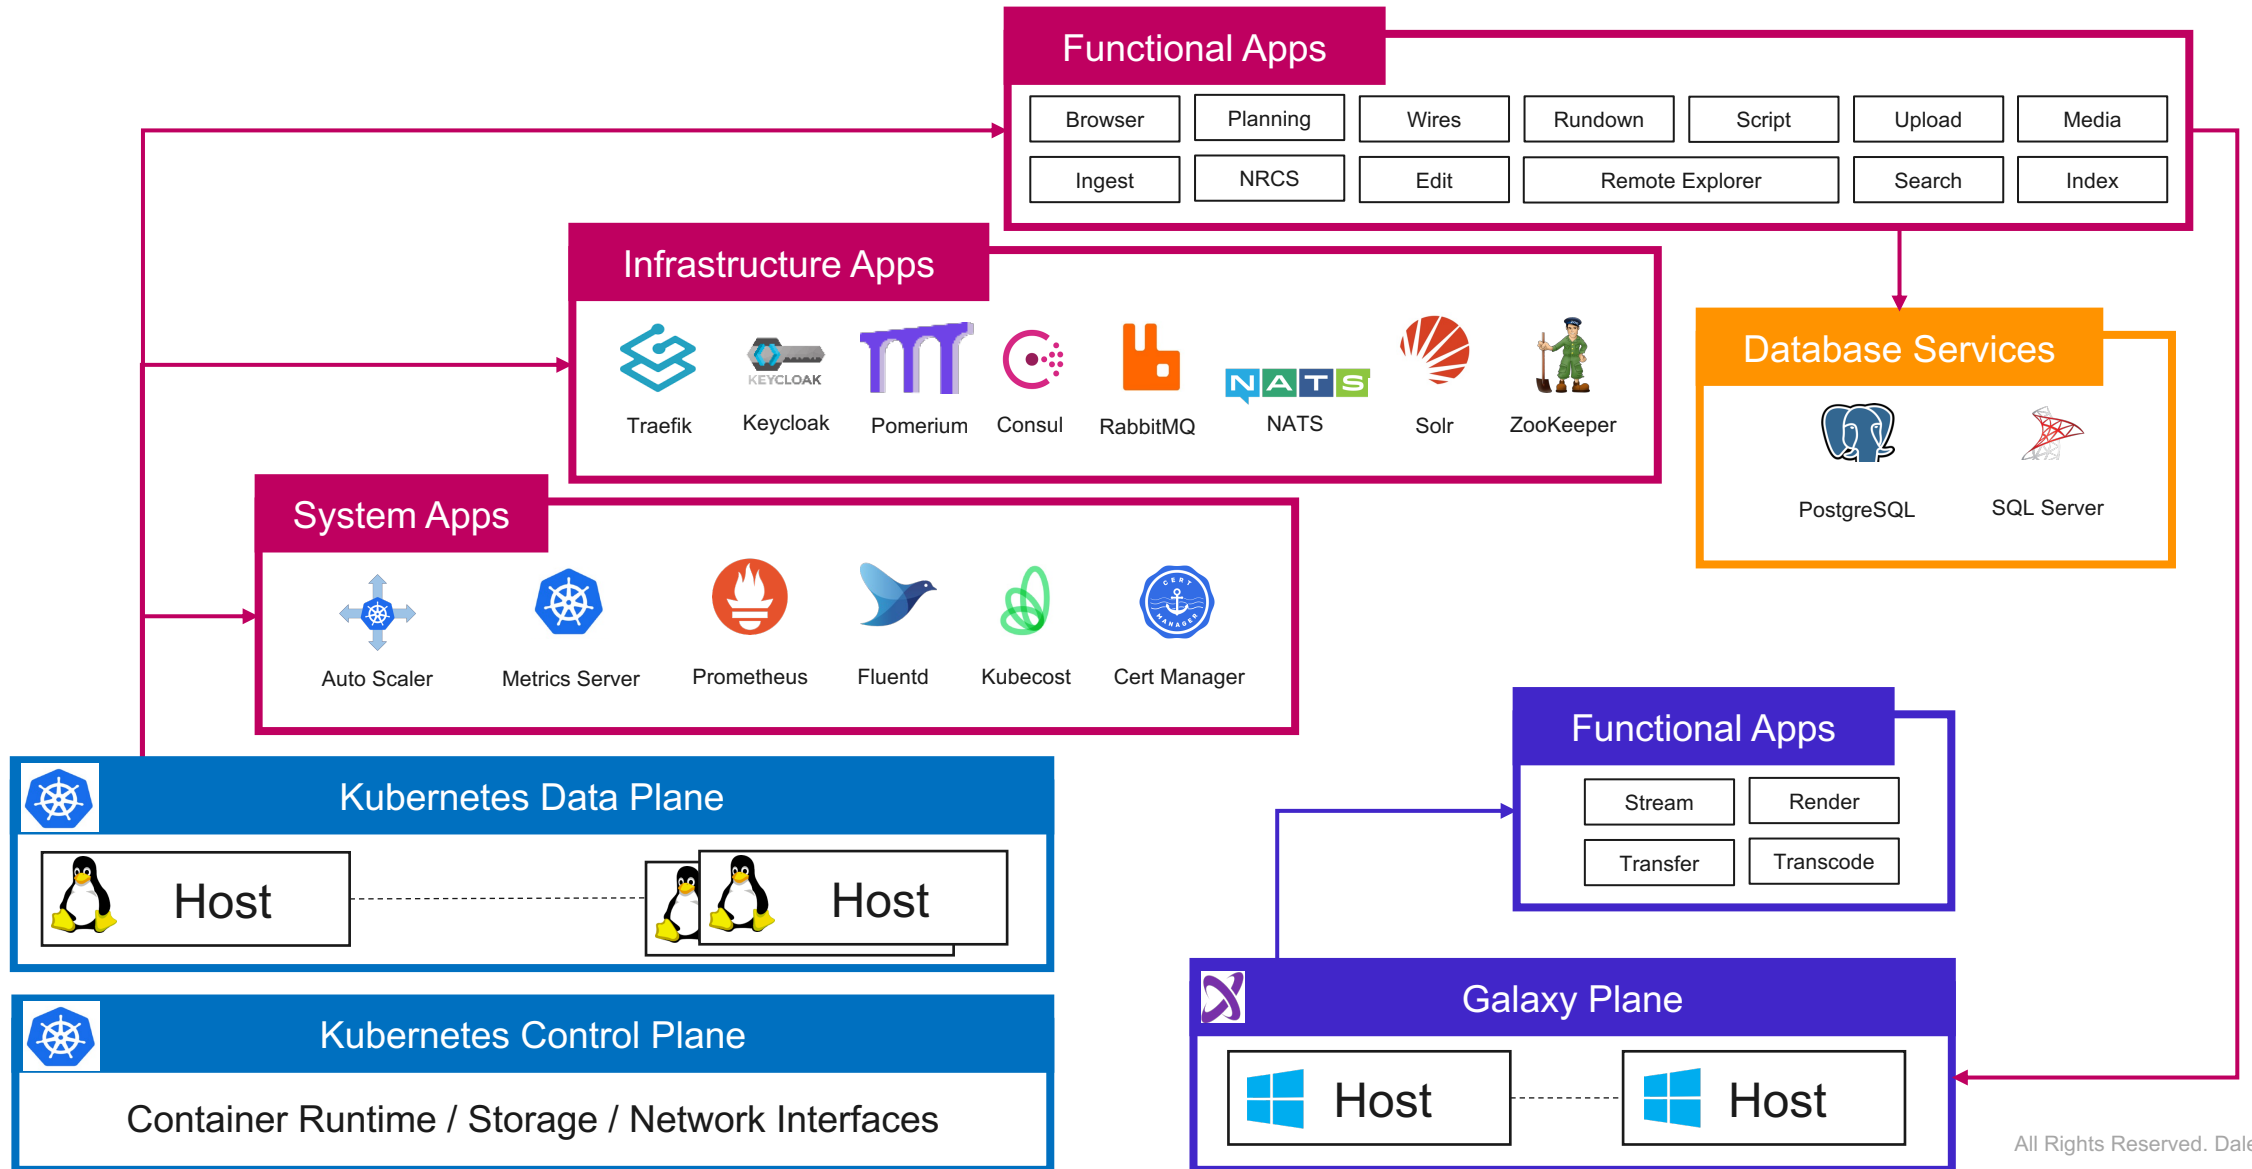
Functional Apps

| Browser | Planning | Wires | Rundown | Script | Upload | Media |
|---|---|---|---|---|---|---|
| Ingest | NRCS | Edit | Remote Explorer | | Search | Index |

Infrastructure Apps

KEYCLOAK

Traefik Keycloak Pomerium Consul RabbitMQ NATS Solr ZooKeeper

NATS

Database Services

PostgreSQL SQL Server

System Apps

Auto Scaler Metrics Server Prometheus Fluentd Kubecost Cert Manager

CERT MANAGER

Functional Apps

| Stream | Render |
|---|---|
| Transfer | Transcode |

Kubernetes Data Plane

Host

Host

Kubernetes Control Plane

Container Runtime / Storage / Network Interfaces

Galaxy Plane

Host

Host

All Rights Reserved. Dal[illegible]